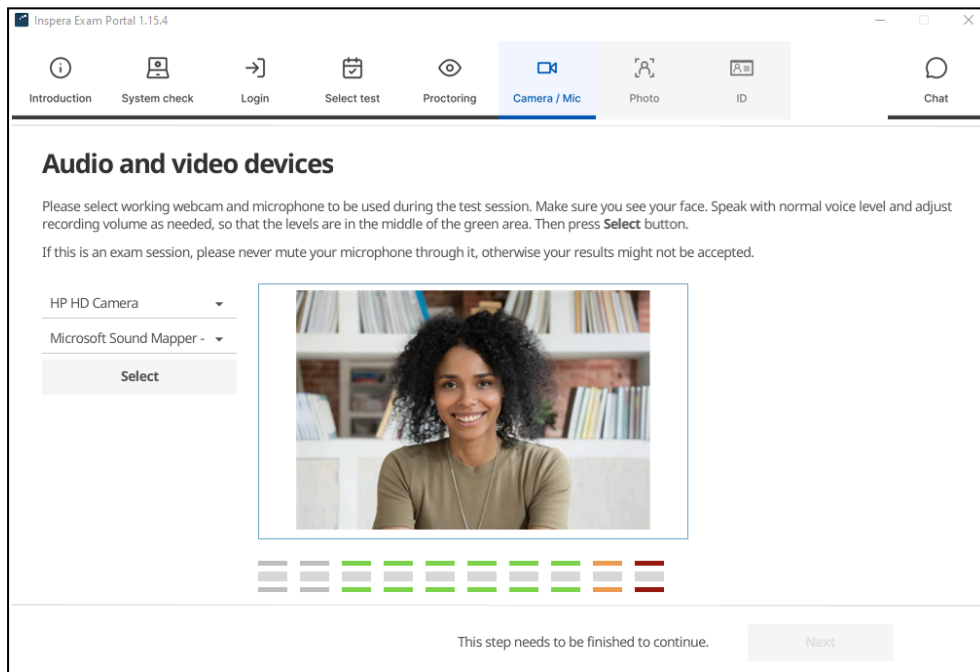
Inspera Exam Portal 1.15.4

Introduction
System check
Login
Select test
Proctoring
Camera / Mic
Photo
ID
Chat

Audio and video devices

Please select working webcam and microphone to be used during the test session. Make sure you see your face. Speak with normal voice level and adjust recording volume as needed, so that the levels are in the middle of the green area. Then press **Select** button.

If this is an exam session, please never mute your microphone through it, otherwise your results might not be accepted.

HP HD Camera
Microsoft Sound Mapper -
Select

This step needs to be finished to continue.
Next